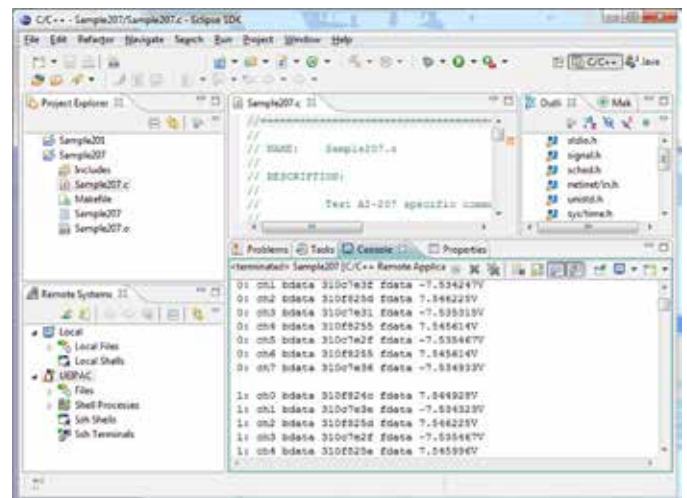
C/C++ - Sample207/Sample207.c - Eclipse SDK

File Edit Refactor Navigate Search Run Project Window Help

C/C++ Java

Project Explorer

Sample201
Sample207
Includes
Sample207.c
Makefile
Sample207
Sample207.o

Sample207.c

//
//
// NAME: Sample207.c
//
// DESCRIPTION:
//
// Test AI-207 specific comm
//

Outl Mak

stdio.h
signal.h
sched.h
netinet/in.h
unistd.h
sys/time.h

Problems Tasks Console Properties

<terminated> Sample207 [C/C++ Remote Applica

0: ch1 bdata 310c7e32 fdata -7.534247V
0: ch2 bdata 310f825d fdata 7.546225V
0: ch3 bdata 310c7e31 fdata -7.535315V
0: ch4 bdata 310f8255 fdata 7.545614V
0: ch5 bdata 310c7e2f fdata -7.535467V
0: ch6 bdata 310f8255 fdata 7.545614V
0: ch7 bdata 310c7e38 fdata -7.534933V

1: ch0 bdata 310f826c fdata 7.549228V
1: ch1 bdata 310c7e3e fdata -7.534323V
1: ch2 bdata 310f825d fdata 7.546225V
1: ch3 bdata 310c7e2f fdata -7.535467V
1: ch4 bdata 310f825a fdata 7.545996V

Remote Systems

Local
Local Files
Local Shells
UEIPAC
Files
Shell Processes
Ssh Shells
Ssh Terminals